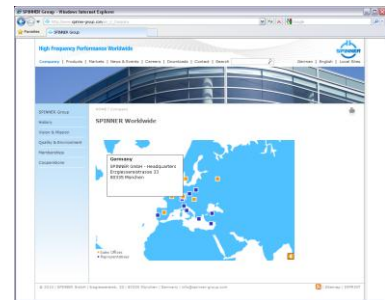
SPINNER Group - Windows Internet Explorer

http://www.spinner-group.com/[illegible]

Favoriten

SPINNER Group

High Frequency Performance Worldwide

SPINNER

Company | Products | Markets | News & Events | Careers | Downloads | Contact | Search

German | English | Local Sites

SPINNER Group

History

Vision & Mission

Quality & Environment

Memberships

Corporations

HOME | Company

SPINNER Worldwide

Germany

SPINNER GmbH - Headquarters

Erzgiessereistrasse 33

80335 München

Sales Offices

Representatives

© 2010 | SPINNER GmbH | Erzgiessereistr. 33 | 80335 München | Germany | info@spinner-group.com

Sitemap | IMPRINT